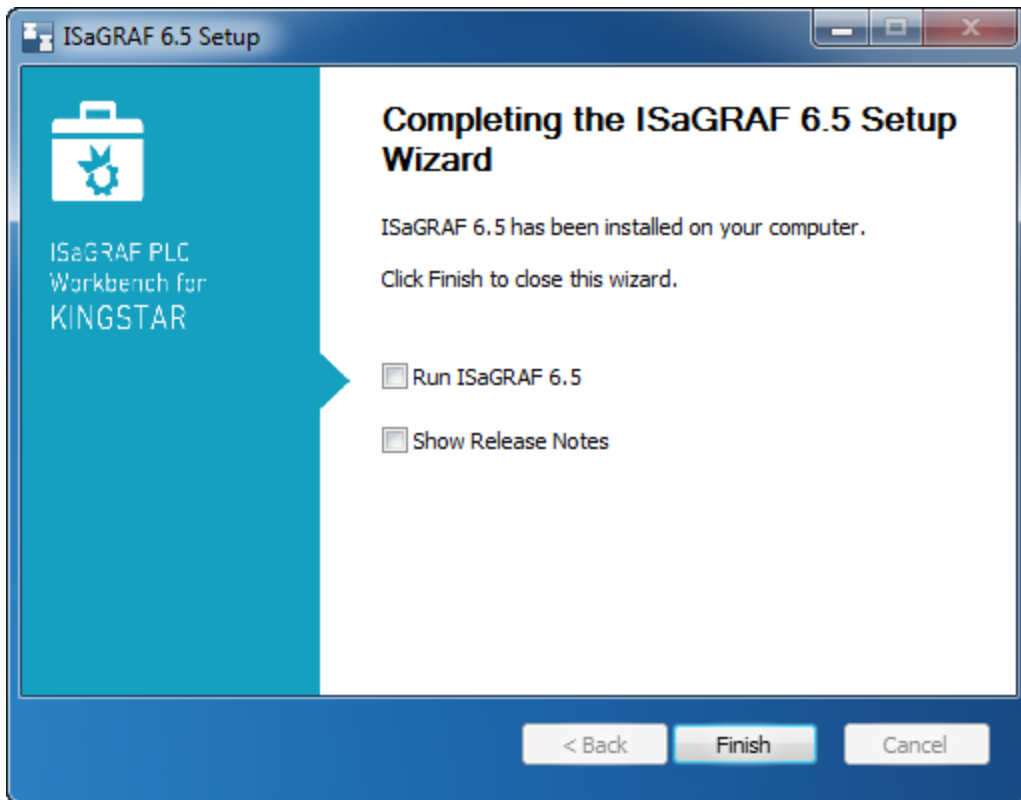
ISaGRAF 6.5 Setup

ISaGRAF PLC Workbench for KINGSTAR

Completing the ISaGRAF 6.5 Setup Wizard

ISaGRAF 6.5 has been installed on your computer.

Click Finish to close this wizard.

Run ISaGRAF 6.5

Show Release Notes

< Back

Finish

Cancel